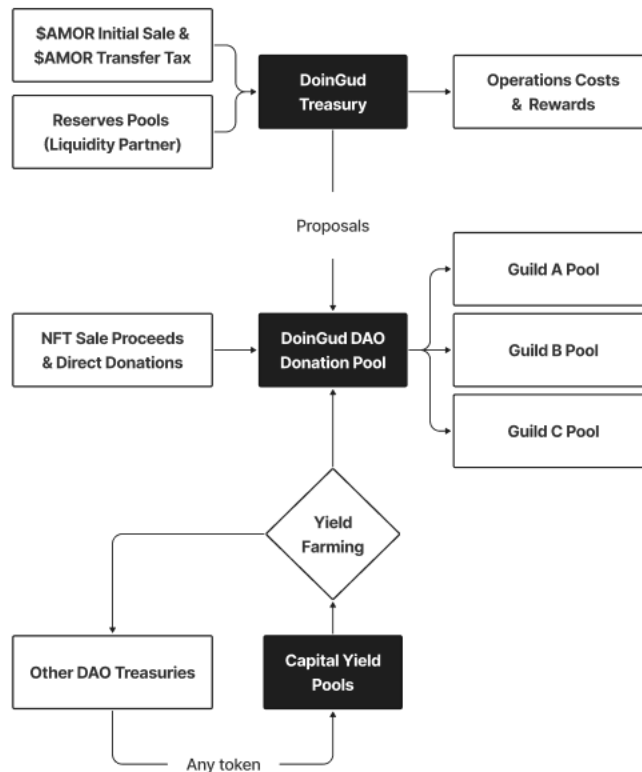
$AMOR Initial Sale & $AMOR Transfer Tax

Reserves Pools (Liquidity Partner)

DoinGud Treasury

Operations Costs & Rewards

Proposals

Guild A Pool

NFT Sale Proceeds & Direct Donations

DoinGud DAO Donation Pool

Guild B Pool

Guild C Pool

Yield Farming

Other DAO Treasuries

Capital Yield Pools

Any token